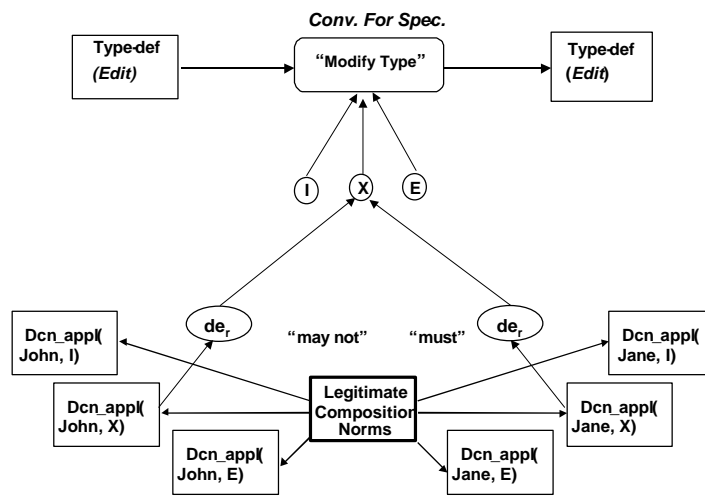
Conv. For Spec.

Type-def
(Edit)

"Modify Type"

Type-def
(Edit)

I

X

E

$de_r$

"may not"

"must"

$de_r$

Dcn_appl(
John, I)

Dcn_appl(
Jane, I)

Dcn_appl(
John, X)

Legitimate
Composition
Norms

Dcn_appl(
Jane, X)

Dcn_appl(
John, E)

Dcn_appl(
Jane, E)